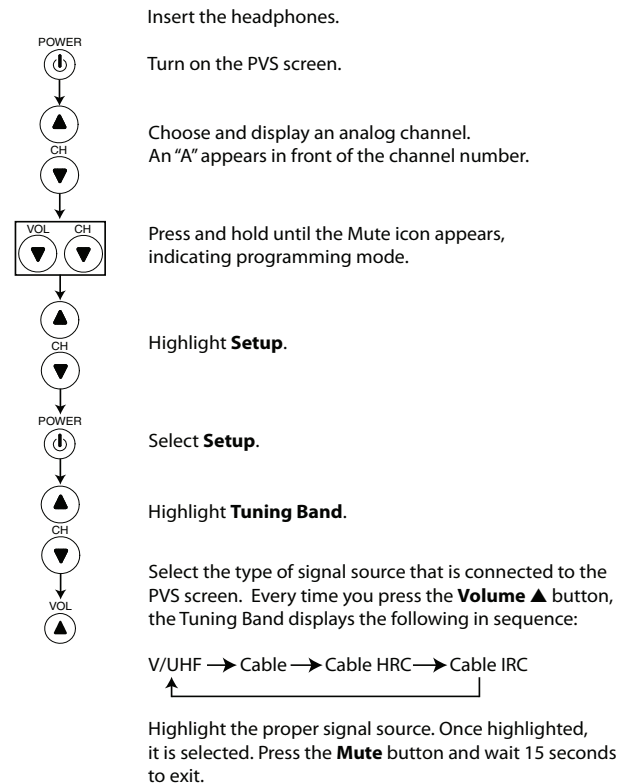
Insert the headphones.

POWER

Turn on the PVS screen.

CH

Choose and display an analog channel.
An "A" appears in front of the channel number.

VOL CH

Press and hold until the Mute icon appears, indicating programming mode.

CH

Highlight **Setup**.

POWER

Select **Setup**.

CH

Highlight **Tuning Band**.

VOL

Select the type of signal source that is connected to the PVS screen. Every time you press the **Volume** ▲ button, the Tuning Band displays the following in sequence:

V/UHF → Cable → Cable HRC → Cable IRC

Highlight the proper signal source. Once highlighted, it is selected. Press the **Mute** button and wait 15 seconds to exit.